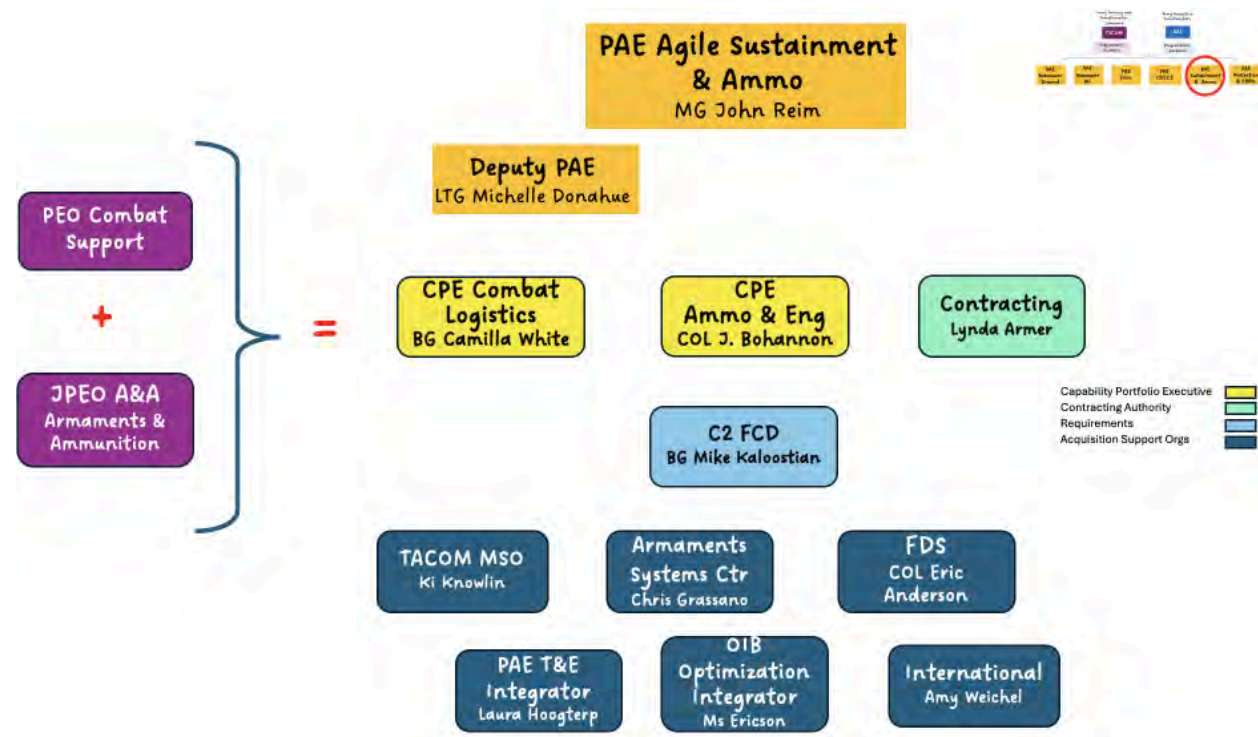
PAE Agile Sustainment & Ammo
MG John Reim

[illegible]

Deputy PAE
LTG Michelle Donahue

PEO Combat Support

+

JPEO A&A
Armaments & Ammunition

=

CPE Combat Logistics
BG Camilla White

CPE
Ammo & Eng
COL J. Bohannon

Contracting
Lynda Armer

Capability Portfolio Executive
Contracting Authority
Requirements
Acquisition Support Orgs

C2 FCD
BG Mike Kaloostian

TACOM MSO
Ki Knowlin

Armaments Systems Ctr
Chris Grassano

FDS
COL Eric Anderson

PAE T&E Integrator
Laura Hoogterp

OIB
Optimization Integrator
Ms Ericson

International
Amy Weichel